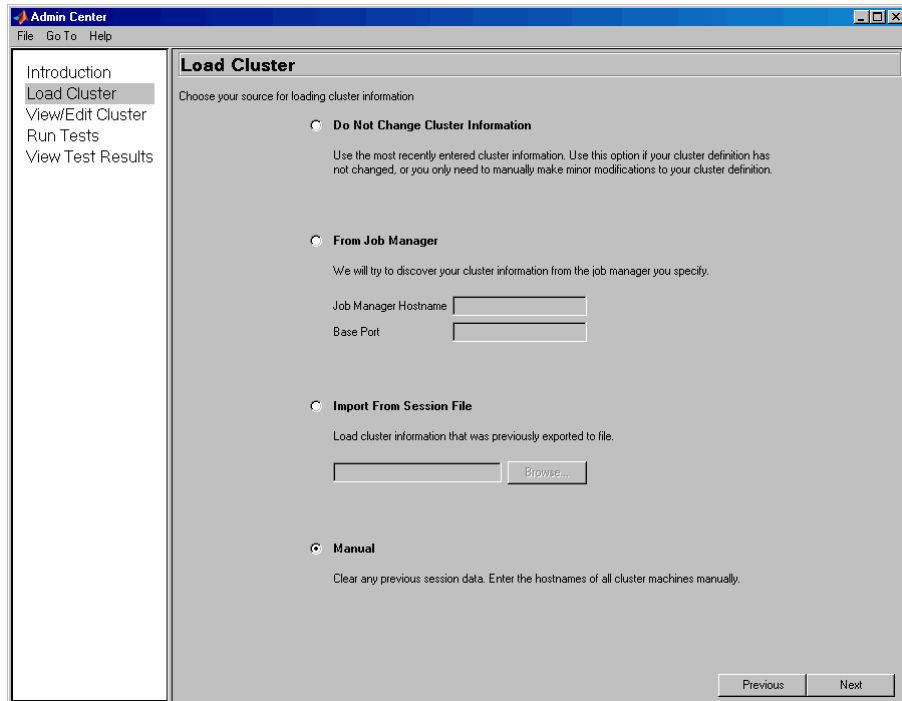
Admin Center
File Go To Help

Introduction
Load Cluster
View/Edit Cluster
Run Tests
View Test Results

Load Cluster

Choose your source for loading cluster information

Do Not Change Cluster Information

Use the most recently entered cluster information. Use this option if your cluster definition has not changed, or you only need to manually make minor modifications to your cluster definition.

From Job Manager

We will try to discover your cluster information from the job manager you specify.

Job Manager Hostname

Base Port

Import From Session File

Load cluster information that was previously exported to file.

Browse...

Manual

Clear any previous session data. Enter the hostnames of all cluster machines manually.

Previous Next